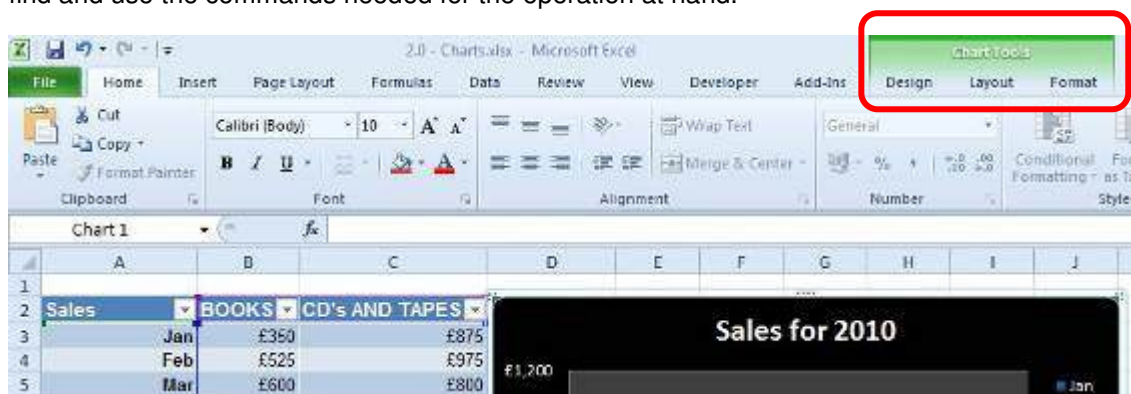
find and use the commands needed for the operation at hand.

2.0 - Charts.xlsx - Microsoft Excel

Chart Tools

File Home Insert Page Layout Formulas Data Review View Developer Add-Ins Design Layout Format

Cut
Copy
Paste
Format Painter
Clipboard

Calibri (Body) 10
B I U
Font

Wrap Text
Merge & Center
Alignment

General
Number

Conditional Formatting
Style

Chart 1 $f_x$

| | A | B | C | D | E | F | G | H | I | J |
|---|---|---|---|---|---|---|---|---|---|---|
| 1 | | | | | | | | | | |
| 2 | Sales | BOOKS | CD's AND TAPES | | | | | | | |
| 3 | Jan | £350 | £875 | | | | | | | |
| 4 | Feb | £525 | £975 | | | | | | | |
| 5 | Mar | £600 | £800 | | | | | | | |

Sales for 2010

£1,200

Jan